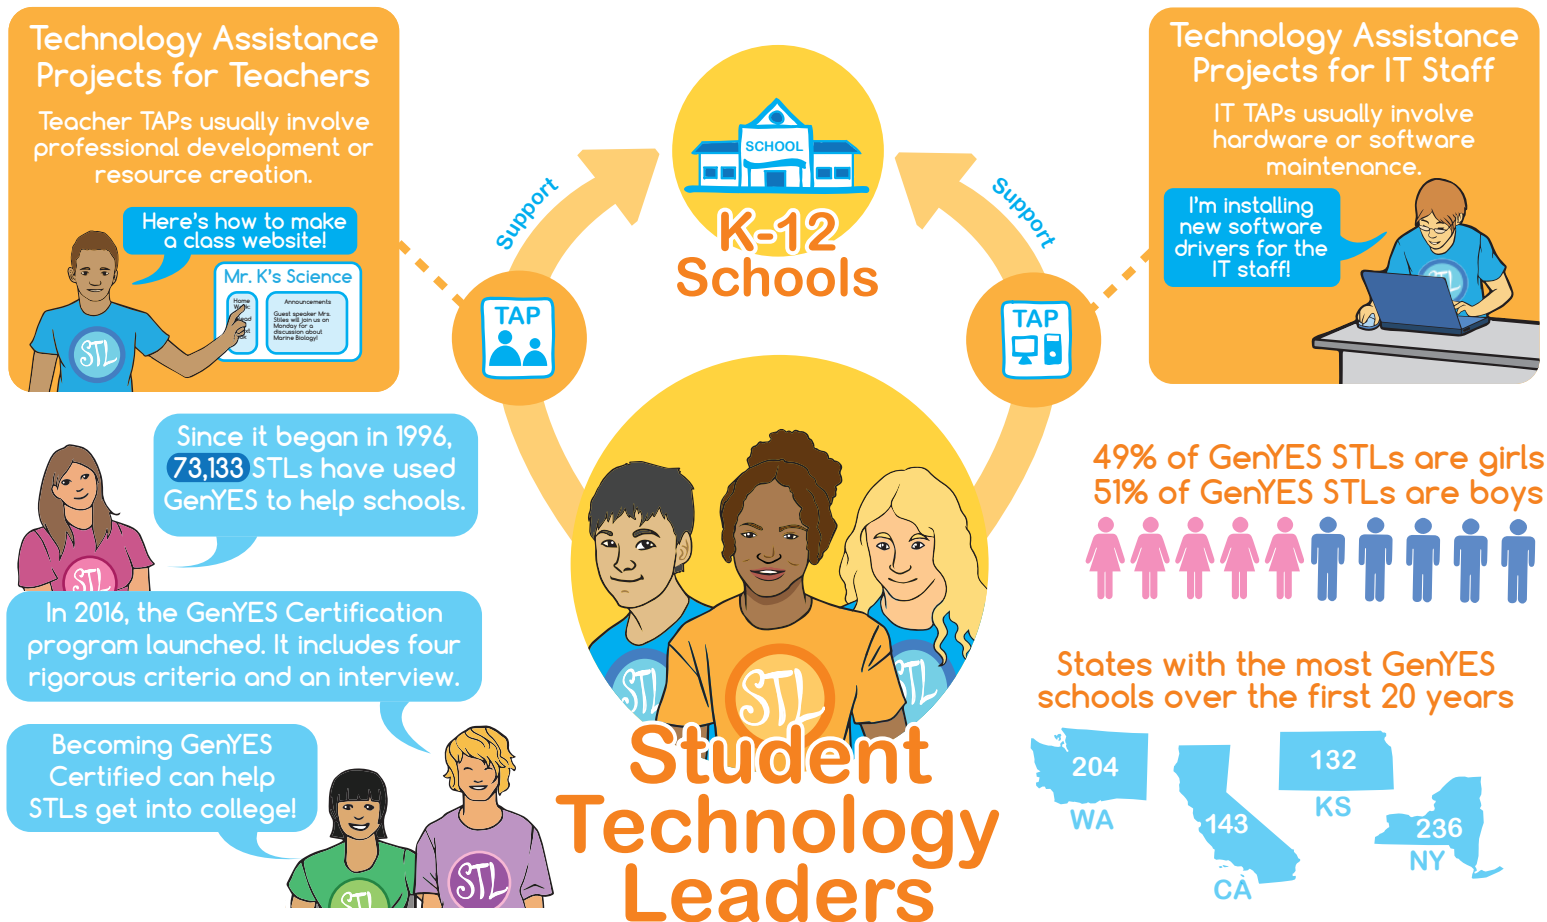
Technology Assistance Projects for Teachers

Teacher TAPs usually involve professional development or resource creation.

Here's how to make a class website!

Mr. K's Science

Home
Work
Read
Test
Talk

Announcements

Guest speaker Mrs. Stiles will join us on Monday for a discussion about Marine Biology!

STL

Support

TAP

SCHOOL

K-12 Schools

Support

TAP

Technology Assistance Projects for IT Staff

IT TAPs usually involve hardware or software maintenance.

I'm installing new software drivers for the IT staff!

STL

Since it began in 1996, 73,133 STLs have used GenYES to help schools.

STL

In 2016, the GenYES Certification program launched. It includes four rigorous criteria and an interview.

Becoming GenYES Certified can help STLs get into college!

STL

STL

STL

STL

STL

Student Technology Leaders

49% of GenYES STLs are girls
51% of GenYES STLs are boys

States with the most GenYES schools over the first 20 years

204
WA

143
CA

132
KS

236
NY